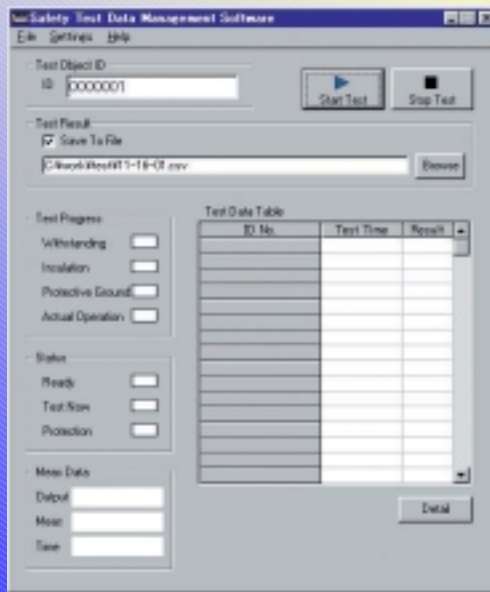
Safety Test Data Management Software

File Settings Help

Test Object ID

ID 0000001

Start Test

Stop Test

Test Result

Save To File

C:\work\Result\11-18-01.csv

Browse

Test Progress

Withstanding

Insulation

Protective Ground

Actual Operation

Status

Ready

Test Now

Protection

Meas Data

Output

Meas

Time

Test Data Table

| ID No. | Test Time | Result |
|---|---|---|

Detail